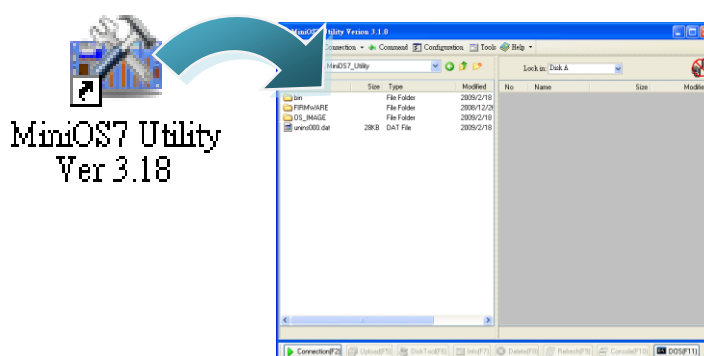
MiniOS7 Utility
Ver 3.18

MiniOS7 Utility Version 3.1.0

Connection ▾ Command Configuration Tools Help ▾

MiniOS7_Utility

Lock in: Disk A

| Name | Size | Type | Modified |
|---|---|---|---|
| bin | | File Folder | 2009/2/18 |
| FIRMWARE | | File Folder | 2008/12/2 |
| OS_IMAGE | | File Folder | 2009/2/18 |
| unins000.dat | 28KB | DAT File | 2009/2/18 |

| No | Name | Size | Modifi |
|---|---|---|---|

Connection(F2) Upload(F5) DiskTool(F6) Info(F7) Delete(F8) Refresh(F9) Console(F10) DOS(F11)